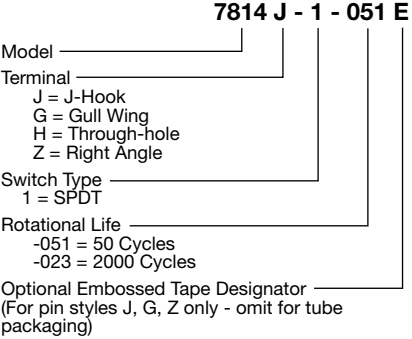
7814 J - 1 - 051 E

Model

Terminal
J = J-Hook
G = Gull Wing
H = Through-hole
Z = Right Angle

Switch Type
1 = SPDT

Rotational Life
-051 = 50 Cycles
-023 = 2000 Cycles

Optional Embossed Tape Designator
(For pin styles J, G, Z only - omit for tube packaging)